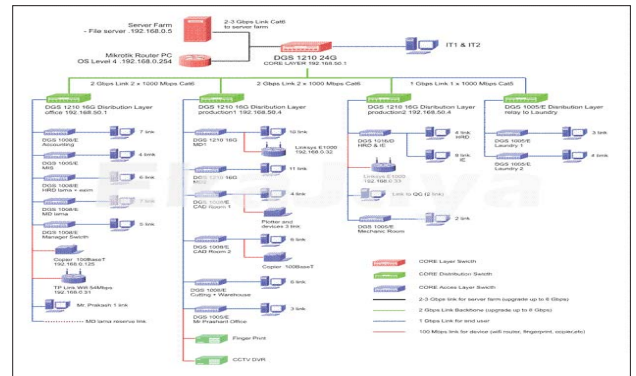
Server Farm
- File server : 192.168.0.5

2-3 Gbps Link Cat6
to server farm

Mikrotik Router PC
OS Level 4 :192.168.0.254

DGS 1210 24G
CORE LAYER 192.168.50.1

IT1 & IT2

2 Gbps Link 2 x 1000 Mbps Cat6

2 Gbps Link 2 x 1000 Mbps Cat6

1 Gbps Link 1 x 1000 Mbps Cat5

DGS 1210 16G Distribution Layer
office 192.168.50.1

DGS 1210 16G Distribution Layer
production1 192.168.50.4

DGS 1210 16G Distribution Layer
production2 192.168.50.4

DGS 1005/E Distribution Layer
relay to Laundry

DGS 1008/E
Accounting

7 link

DGS 1008/E
MIS

4 link

DGS 1008/E
HRD lama + exim

6 link

DGS 1008/E
MD lama

4 link

DGS 1008/E
Manager Switch

5 link

Copier : 100BaseT
192.168.0.125

TP Link Wifi 54Mbps
192.168.0.31

Mr. Prakash 1 link

MD lama reserve link

DGS 1210 16G
MD1

12 link

Linksys E1000
192.168.0.32

DGS 1210 16G
MD2

11 link

DGS 1008/E
CAD Room 1

4 link

Plotter and
devices 3 link

DGS 1008/E
CAD Room 2

6 link

Copier 100BaseT

DGS 1008/E
Cutting + Warehouse

8 link

DGS 1008/E
Mr.Prashant Office

3 link

Finger Print

CCTV DVR

DGS 1016/D
HRD & IE

4 link
HRD

9 link
IE

Linksys E1000
192.168.0.33

Link to QC (2 link)

DGS 1005/E
Mechanic Room

2 link

DGS 1005/E
Laundry 1

3 link

DGS 1005/E
Laundry 2

4 link

CORE Layer Switch

CORE Distribution Switch

CORE Acces Layer Switch

2-3 Gbps link for server farm (upgrade up to 6 Gbps)

2 Gbps Link Backbone (upgrade up to 6 Gbps)

1 Gbps Link for end user

100 Mbps link for device (wifi router, fingerprint, copier,etc)